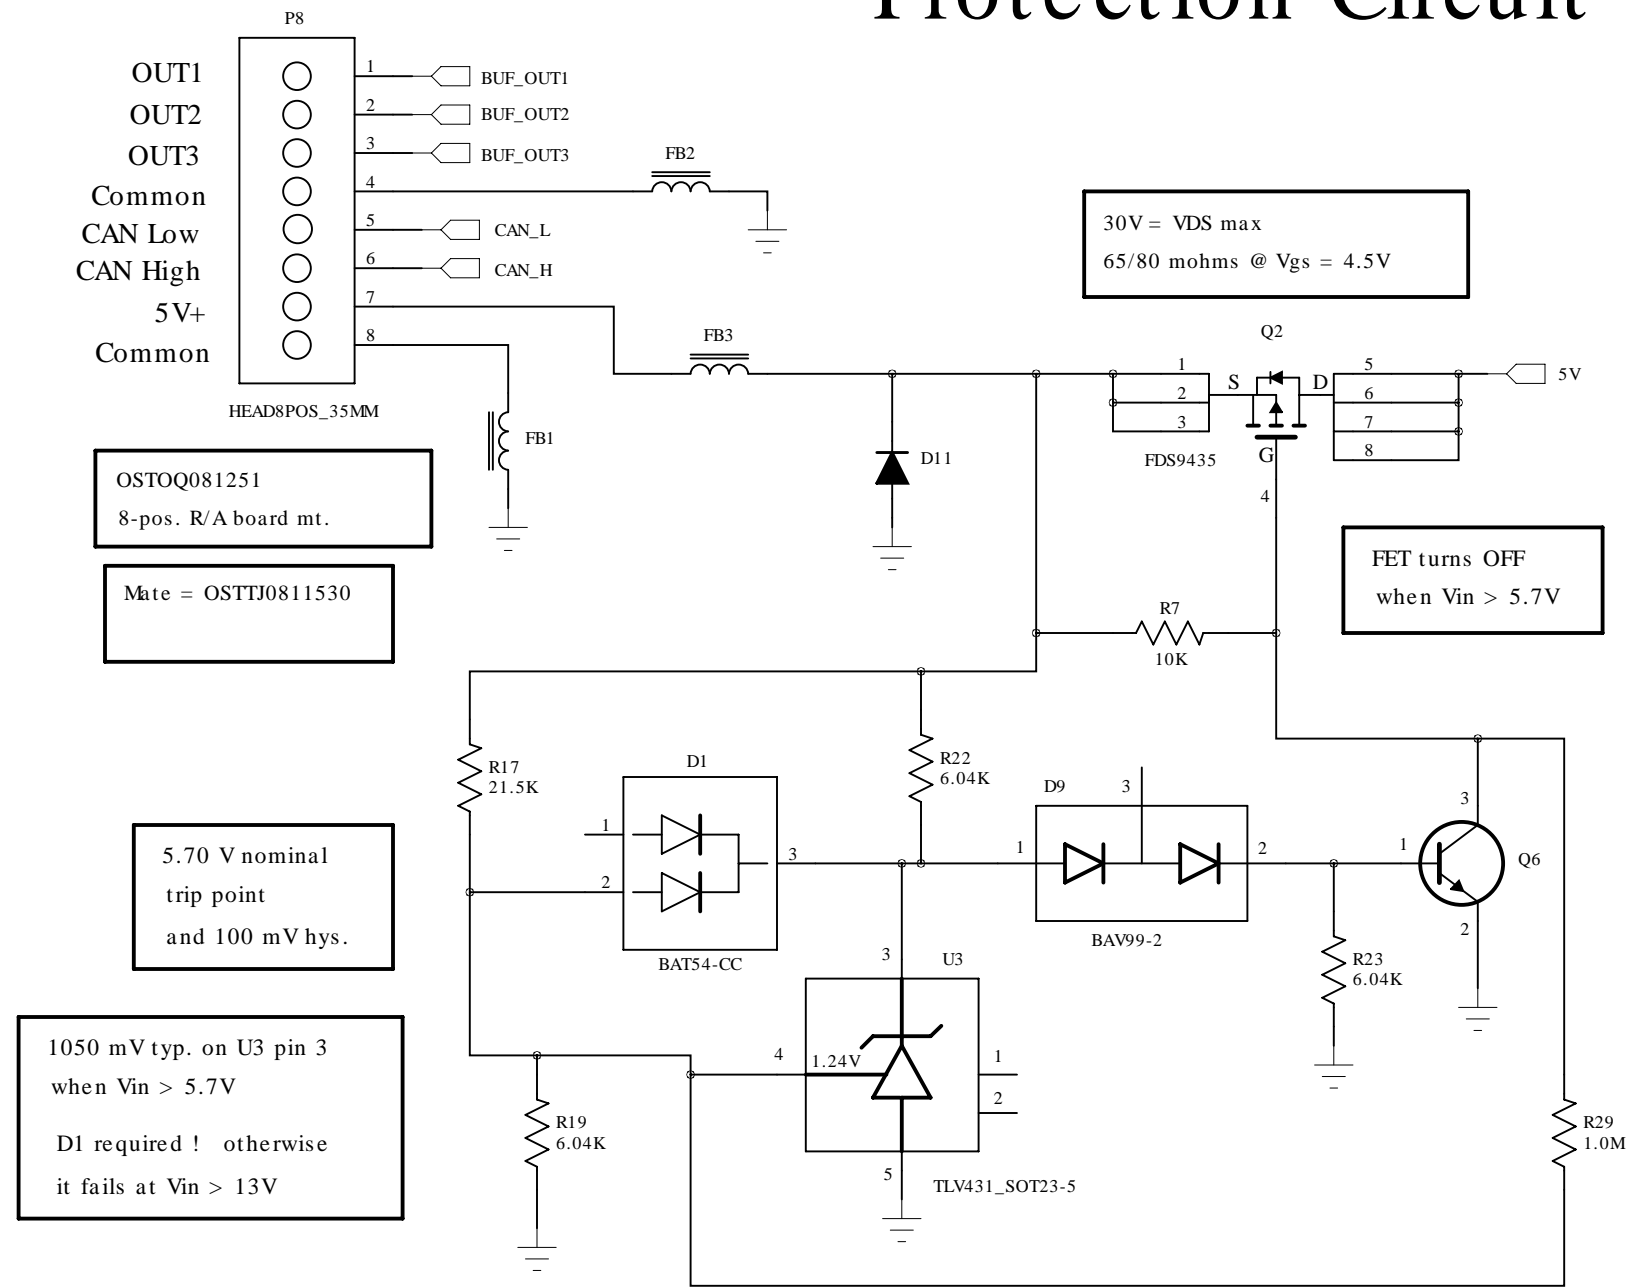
Protection Circuit

P8

OUT1
OUT2
OUT3
Common
CAN Low
CAN High
5V+
Common

1 BUF_OUT1
2 BUF_OUT2
3 BUF_OUT3
4
5 CAN_L
6 CAN_H
7
8

HEAD8POS_35MM

FB2

FB3

FB1

30V = VDS max
65/80 mohms @ Vgs = 4.5V

Q2

1
2
3
S
D
5
6
7
8
G
4

5V

FDS9435

D11

OSTOQ081251
8-pos. R/A board mt.

Mate = OSTTJ0811530

FET turns OFF
when Vin > 5.7V

R7
10K

R17
21.5K

D1

R22
6.04K

D9

3

1
2
3

1

2

3

Q6

5.70 V nominal
trip point
and 100 mV hys.

BAT54-CC

BAV99-2

R23
6.04K

3

U3

1050 mV typ. on U3 pin 3
when Vin > 5.7V

D1 required ! otherwise
it fails at Vin > 13V

4

1.24V

1

2

R19
6.04K

5

TLV431_SOT23-5

R29
1.0M